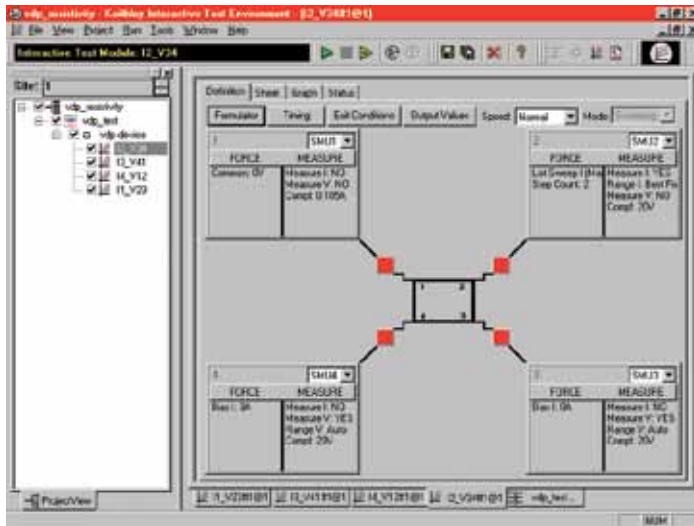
vdp_resistivity - Keithley Interactive Test Environment - [I2_V34#1@1]

File Edit View Project Run Tools Window Help

Interactive Test Module: I2_V34

Site: 1

vdp_resistivity
vdp_test
vdp-device
I2_V34
I3_V41
I4_V12
I1_V23

ProjectView

Definition Sheet Graph Status

Formulator Timing Exit Conditions Output Values Speed: Normal Mode:

1 SMU1
FORCE MEASURE
Common: 0V
Measure I: NO
Measure V: NO
Compl: 0.105A

2 SMU2
FORCE MEASURE
List Sweep I (Ma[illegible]
Step Count: 2
Measure I: YES
Range I: Best Fix
Measure V: NO
Compl: 20V

1 2
4 3

4 SMU4
FORCE MEASURE
Bias I: 0A
Measure I: NO
Measure V: YES
Range V: Auto
Compl: 20V

3 SMU3
FORCE MEASURE
Bias I: 0A
Measure I: NO
Measure V: YES
Range V: Auto
Compl: 20V

I1_V23#1@1 I3_V41#1@1 I4_V12#1@1 I2_V34#1@1 vdp_test...

NUM